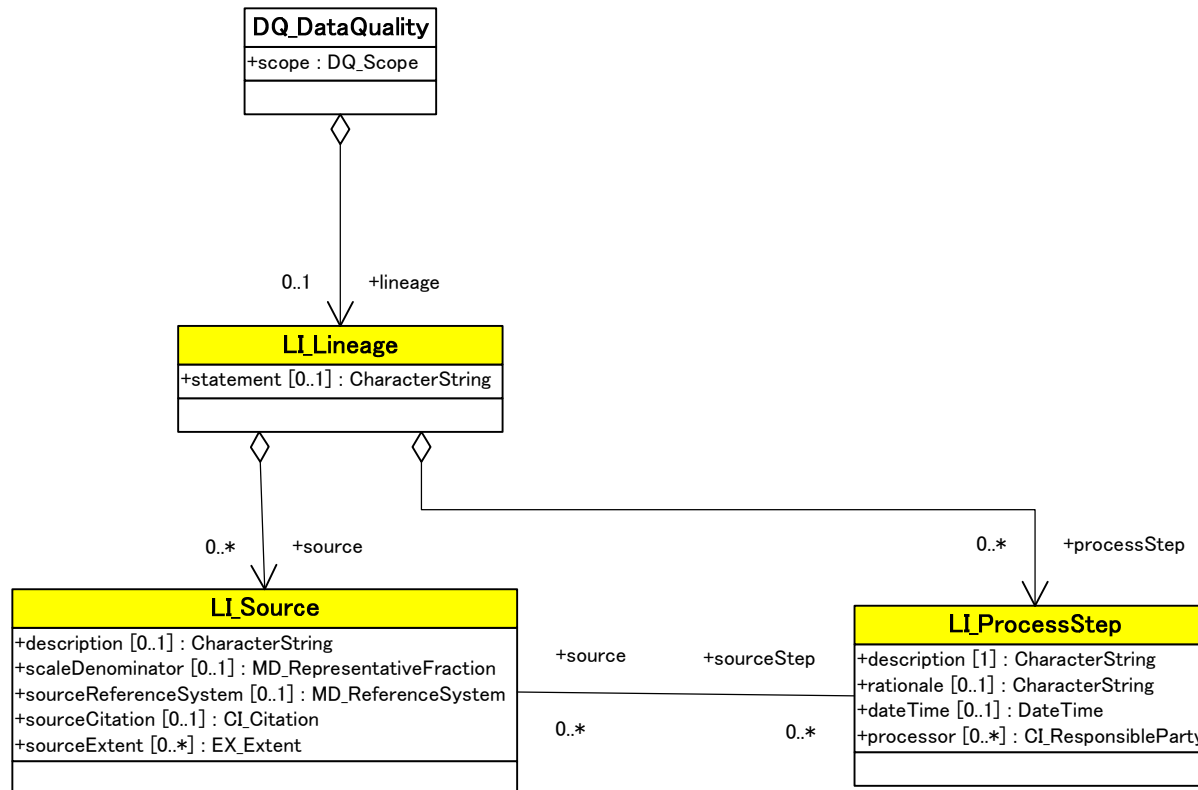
DQ_DataQuality
+scope : DQ_Scope

0..1
+lineage

LI_Lineage
+statement [0..1] : CharacterString

0..*
+source

0..*
+processStep

LI_Source
+description [0..1] : CharacterString
+scaleDenominator [0..1] : MD_RepresentativeFraction
+sourceReferenceSystem [0..1] : MD_ReferenceSystem
+sourceCitation [0..1] : CI_Citation
+sourceExtent [0..*] : EX_Extent

+source
+sourceStep
0..*
0..*

LI_ProcessStep
+description [1] : CharacterString
+rationale [0..1] : CharacterString
+dateTime [0..1] : DateTime
+processor [0..*] : CI_ResponsibleParty